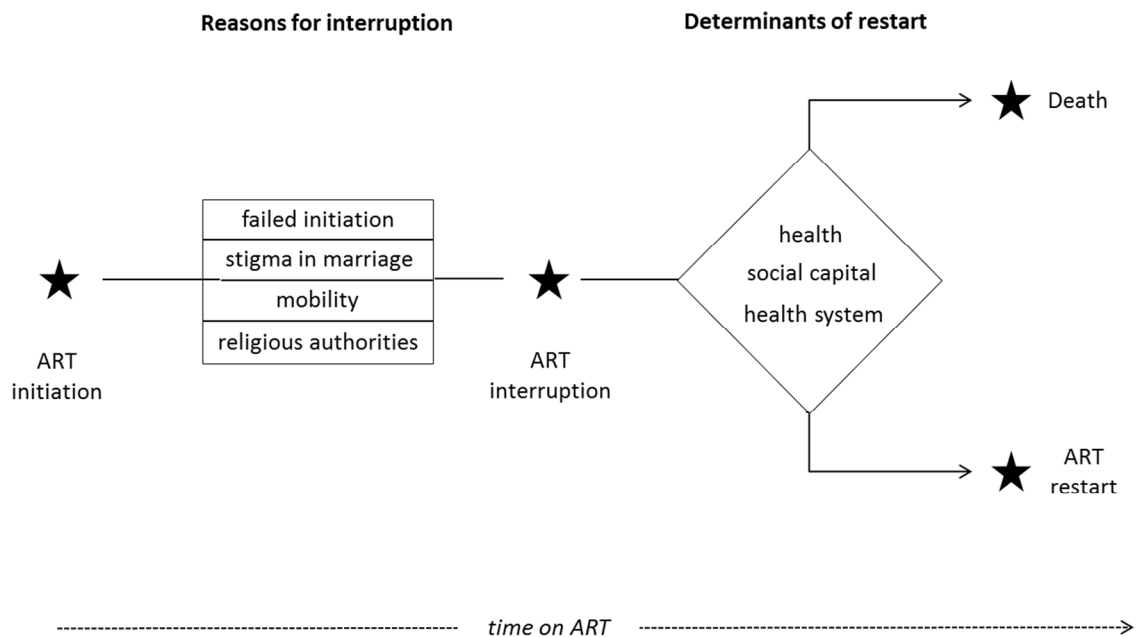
Reasons for interruption

Determinants of restart

Death

failed initiation
stigma in marriage
mobility
religious authorities

health
social capital
health system

ART initiation

ART interruption

ART restart

time on ART